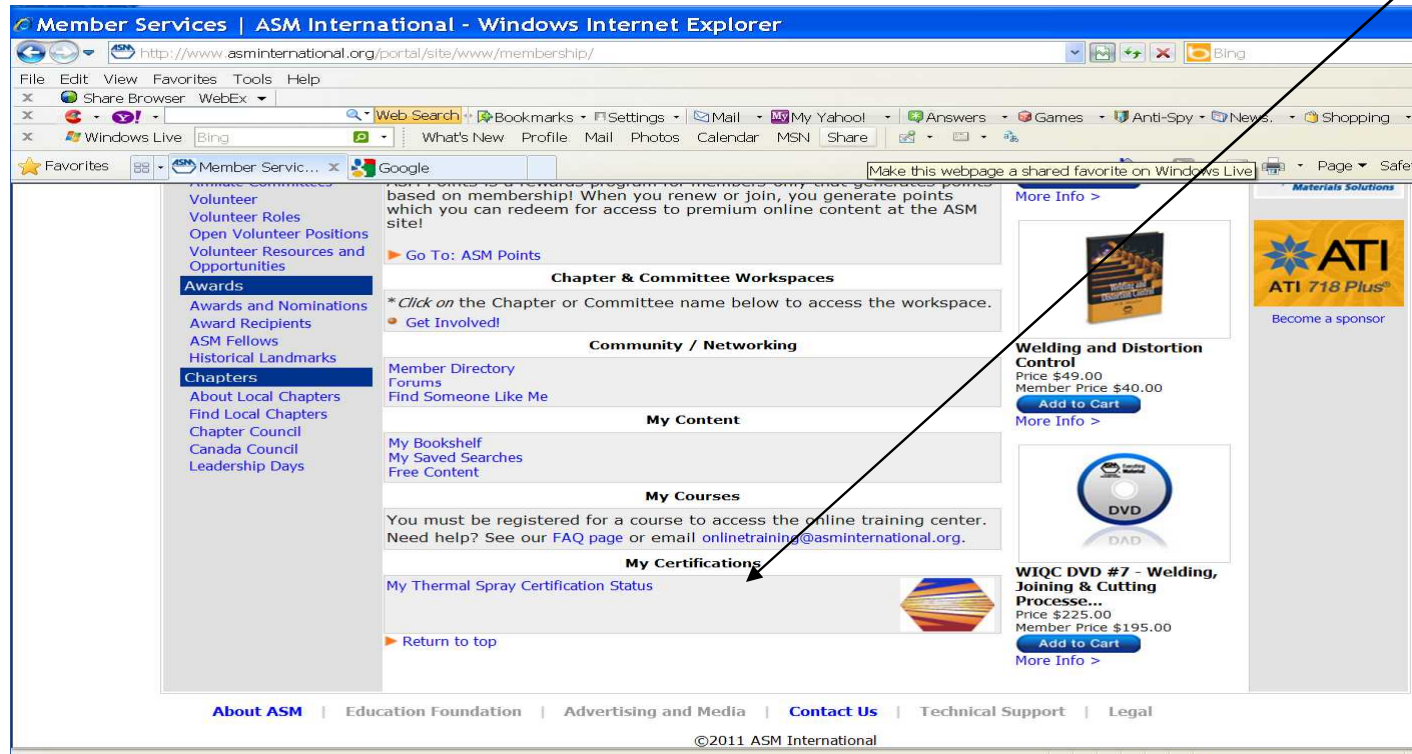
Member Services | ASM International - Windows Internet Explorer

http://www.asminternational.org/portal/site/www/membership/

Bing

File Edit View Favorites Tools Help

Share Browser WebEx

Web Search Bookmarks Settings Mail My Yahoo! Answers Games Anti-Spy News Shopping

Windows Live Bing What's New Profile Mail Photos Calendar MSN Share

Favorites Member Servic... Google

Make this webpage a shared favorite on Windows Live

Page Safe

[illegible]
Volunteer
Volunteer Roles
Open Volunteer Positions
Volunteer Resources and Opportunities
Awards
Awards and Nominations
Award Recipients
ASM Fellows
Historical Landmarks
Chapters
About Local Chapters
Find Local Chapters
Chapter Council
Canada Council
Leadership Days

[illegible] based on membership! When you renew or join, you generate points which you can redeem for access to premium online content at the ASM site!

Go To: ASM Points

Chapter & Committee Workspaces

*Click on the Chapter or Committee name below to access the workspace.

Get Involved!

Community / Networking

Member Directory
Forums
Find Someone Like Me

My Content

My Bookshelf
My Saved Searches
Free Content

My Courses

You must be registered for a course to access the online training center. Need help? See our FAQ page or email onlinetraining@asminternational.org.

My Certifications

My Thermal Spray Certification Status

Return to top

More Info >

Welding and Distortion Control
Price $49.00
Member Price $40.00
Add to Cart
More Info >

DVD

WIQC DVD #7 - Welding, Joining & Cutting Processe...
Price $225.00
Member Price $195.00
Add to Cart
More Info >

Materials Solutions

ATI
ATI 718 Plus®

Become a sponsor

About ASM | Education Foundation | Advertising and Media | Contact Us | Technical Support | Legal

©2011 ASM International